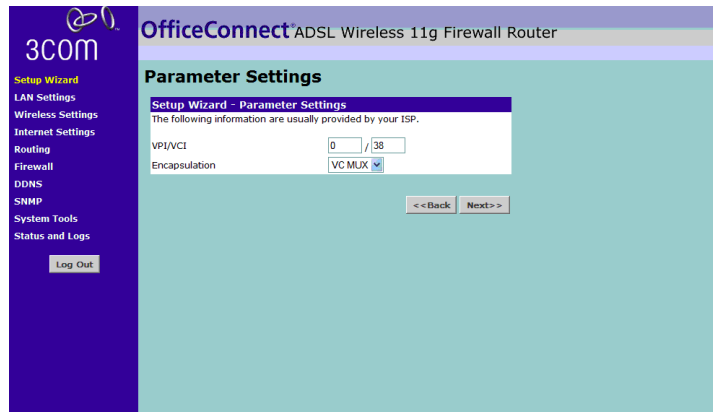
3com

OfficeConnect® ADSL Wireless 11g Firewall Router

Setup Wizard
LAN Settings
Wireless Settings
Internet Settings
Routing
Firewall
DDNS
SNMP
System Tools
Status and Logs

Log Out

Parameter Settings

Setup Wizard - Parameter Settings
The following information are usually provided by your ISP.

VPI/VCI 0 / 38
Encapsulation VC MUX

<<Back Next>>